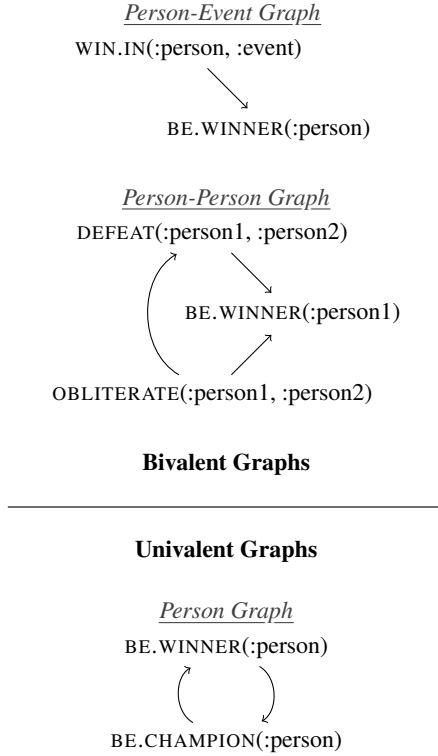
*Person-Event Graph*

WIN.IN(:person, :event)

BE.WINNER(:person)

*Person-Person Graph*

DEFEAT(:person1, :person2)

BE.WINNER(:person1)

OBLITERATE(:person1, :person2)

**Bivalent Graphs**

**Univalent Graphs**

*Person Graph*

BE.WINNER(:person)

BE.CHAMPION(:person)